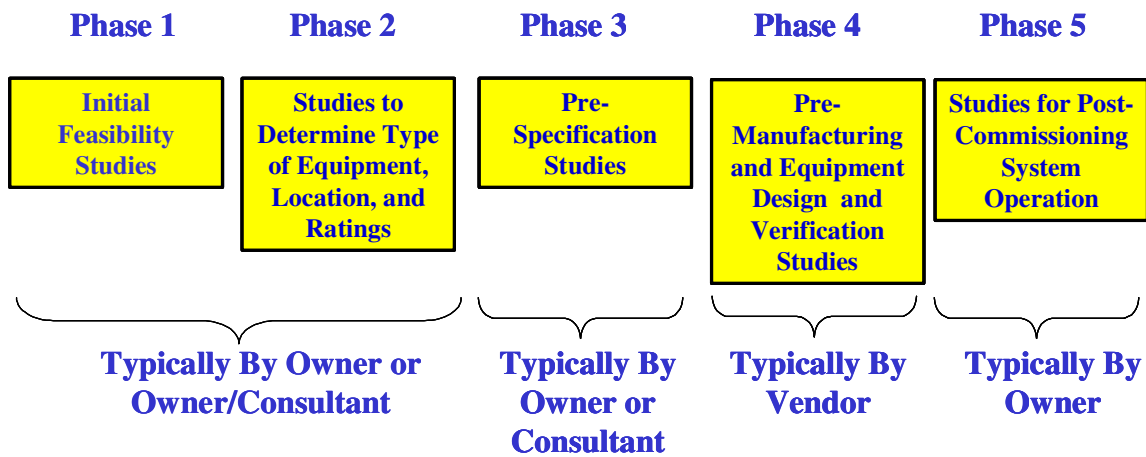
Phase 1

Initial Feasibility Studies

Phase 2

Studies to Determine Type of Equipment, Location, and Ratings

Typically By Owner or Owner/Consultant

Phase 3

Pre-Specification Studies

Typically By Owner or Consultant

Phase 4

Pre-Manufacturing and Equipment Design and Verification Studies

Typically By Vendor

Phase 5

Studies for Post-Commissioning System Operation

Typically By Owner